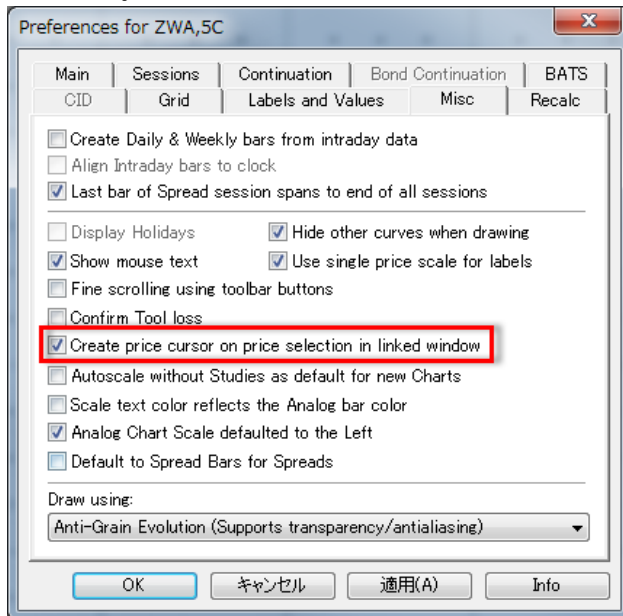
Preferences for ZWA,5C

Main | Sessions | Continuation | Bond Continuation | BATS
CID | Grid | Labels and Values | Misc | Recalc

Create Daily & Weekly bars from intraday data
Align Intraday bars to clock
Last bar of Spread session spans to end of all sessions

Display Holidays
Hide other curves when drawing
Show mouse text
Use single price scale for labels
Fine scrolling using toolbar buttons
Confirm Tool loss
Create price cursor on price selection in linked window
Autoscale without Studies as default for new Charts
Scale text color reflects the Analog bar color
Analog Chart Scale defaulted to the Left
Default to Spread Bars for Spreads

Draw using:
Anti-Grain Evolution (Supports transparency/antialiasing)

OK | キャンセル | 適用(A) | Info